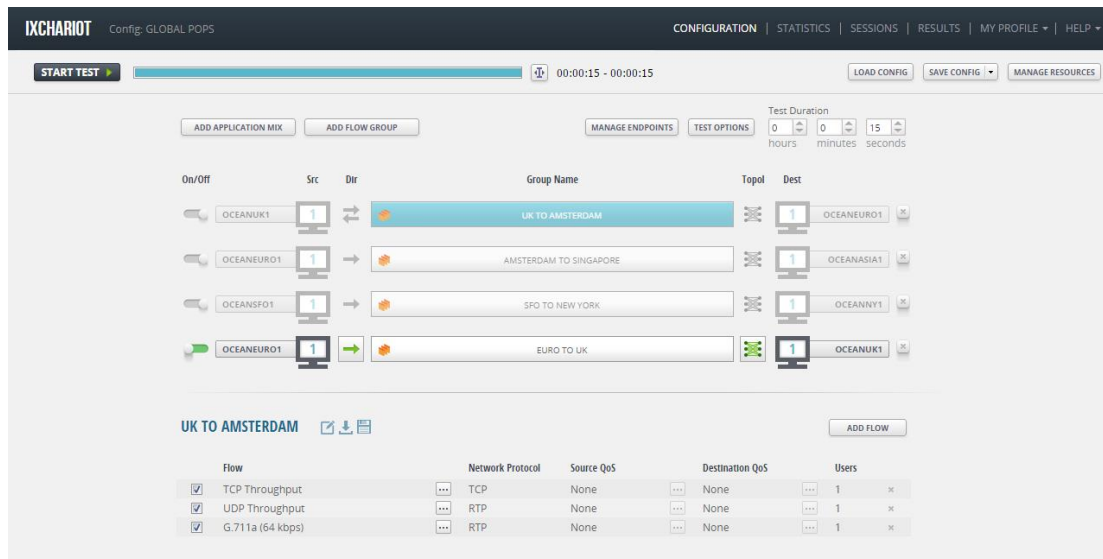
IXCHARIOT Config: GLOBAL POPS

CONFIGURATION | STATISTICS | SESSIONS | RESULTS | MY PROFILE ▾ | HELP ▾

START TEST ▶

00:00:15 - 00:00:15

LOAD CONFIG

SAVE CONFIG ▾

MANAGE RESOURCES

ADD APPLICATION MIX

ADD FLOW GROUP

MANAGE ENDPOINTS

TEST OPTIONS

Test Duration
0 hours 0 minutes 15 seconds

| On/Off | | Src | Dir | Group Name | Topol | Dest | |
|---|---|---|---|---|---|---|---|
| | OCEANUK1 | 1 | ⇄ | UK TO AMSTERDAM | | 1 | OCEANEURO1 |
| | OCEANEURO1 | 1 | → | AMSTERDAM TO SINGAPORE | | 1 | OCEANASIA1 |
| | OCEANSFO1 | 1 | → | SFO TO NEW YORK | | 1 | OCEANNY1 |
| | OCEANEURO1 | 1 | → | EURO TO UK | | 1 | OCEANUK1 |

UK TO AMSTERDAM

ADD FLOW

| | Flow | | Network Protocol | Source QoS | | Destination QoS | | Users | |
|---|---|---|---|---|---|---|---|---|---|
| ☑ | TCP Throughput | ... | TCP | None | ... | None | ... | 1 | × |
| ☑ | UDP Throughput | ... | RTP | None | ... | None | ... | 1 | × |
| ☑ | G.711a (64 kbps) | ... | RTP | None | ... | None | ... | 1 | × |